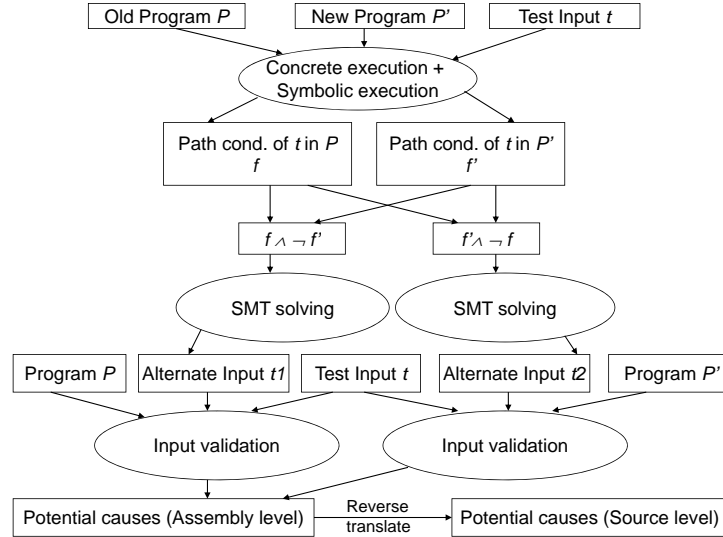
Old Program $P$

New Program $P'$

Test Input $t$

Concrete execution + Symbolic execution

Path cond. of $t$ in $P$ $f$

Path cond. of $t$ in $P'$ $f'$

$f \wedge \neg f'$

$f' \wedge \neg f$

SMT solving

SMT solving

Program $P$

Alternate Input $t1$

Test Input $t$

Alternate Input $t2$

Program $P'$

Input validation

Input validation

Potential causes (Assembly level)

Reverse translate

Potential causes (Source level)